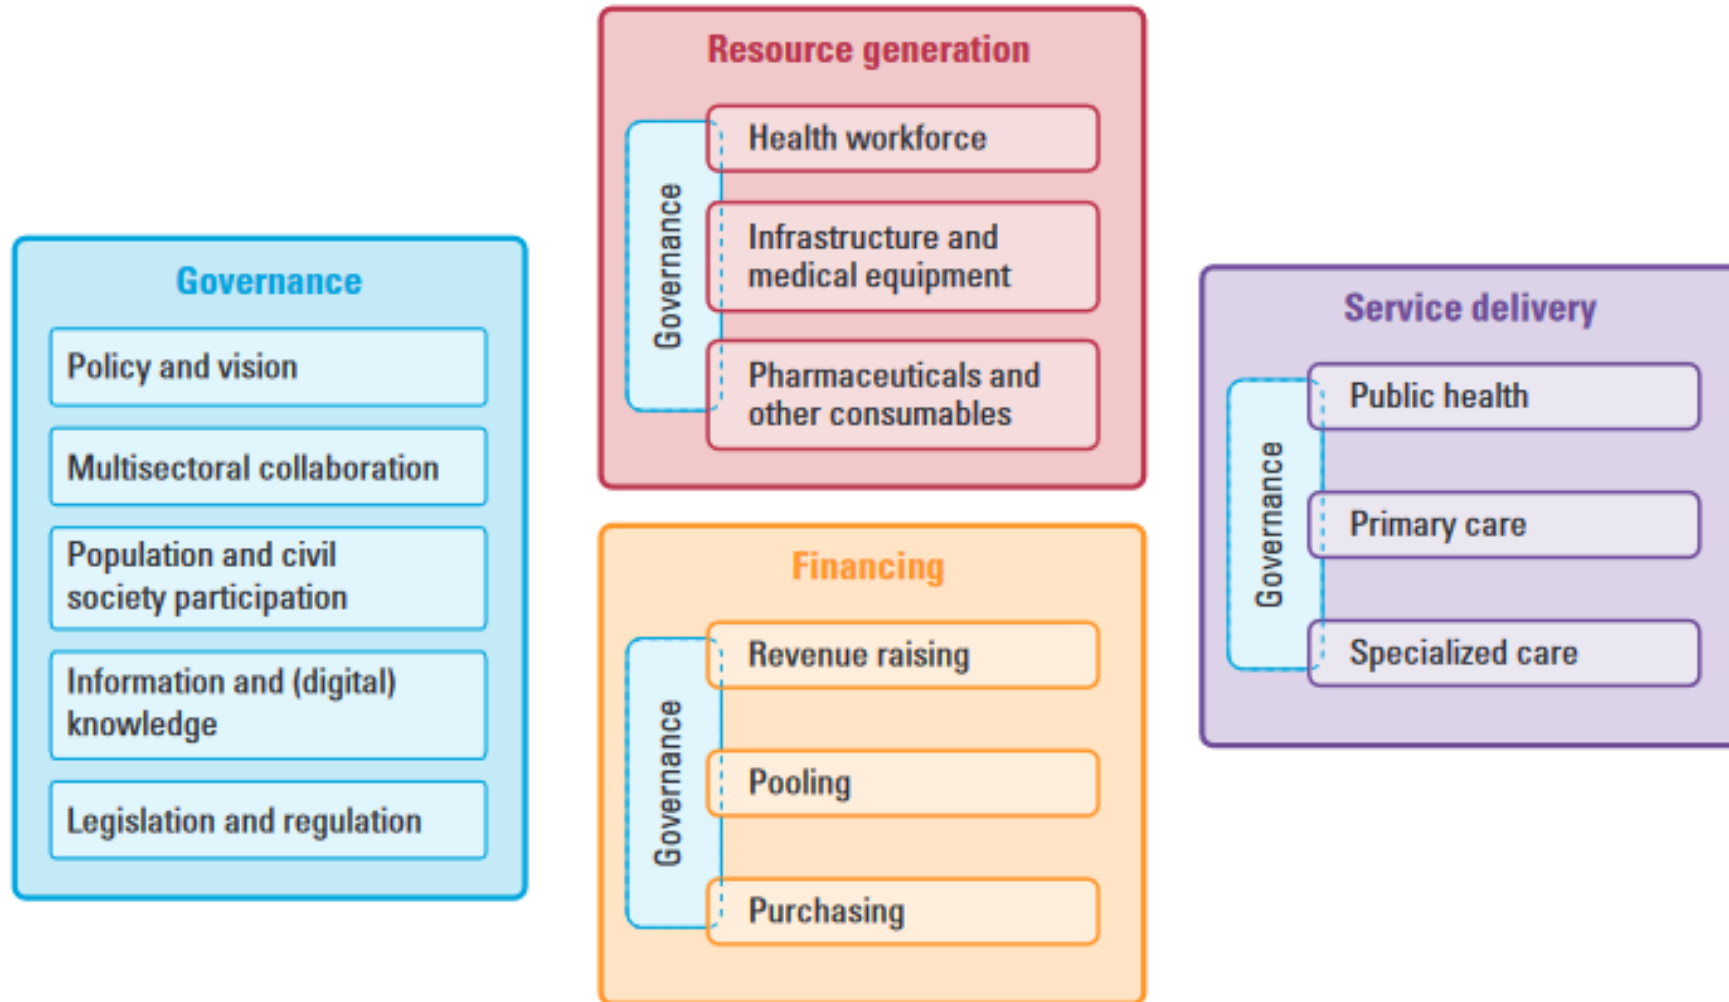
Governance

Policy and vision

Multisectoral collaboration

Population and civil society participation

Information and (digital) knowledge

Legislation and regulation

Resource generation

Governance

Health workforce

Infrastructure and medical equipment

Pharmaceuticals and other consumables

Financing

Governance

Revenue raising

Pooling

Purchasing

Service delivery

Governance

Public health

Primary care

Specialized care